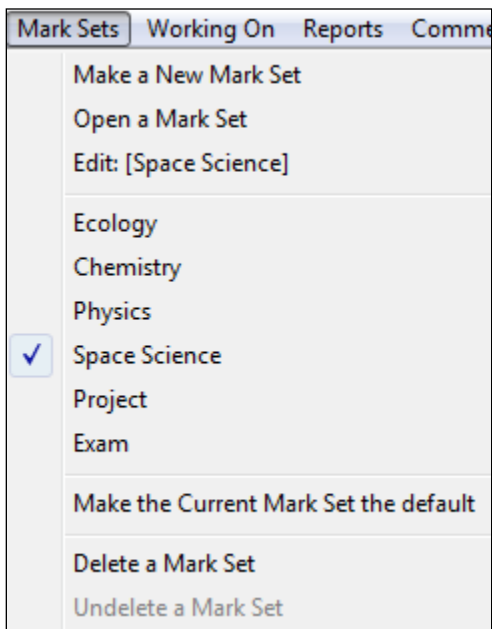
Mark Sets Working On Reports Comme

Make a New Mark Set
Open a Mark Set
Edit: [Space Science]

Ecology
Chemistry
Physics
✓ Space Science
Project
Exam

Make the Current Mark Set the default

Delete a Mark Set
Undelete a Mark Set